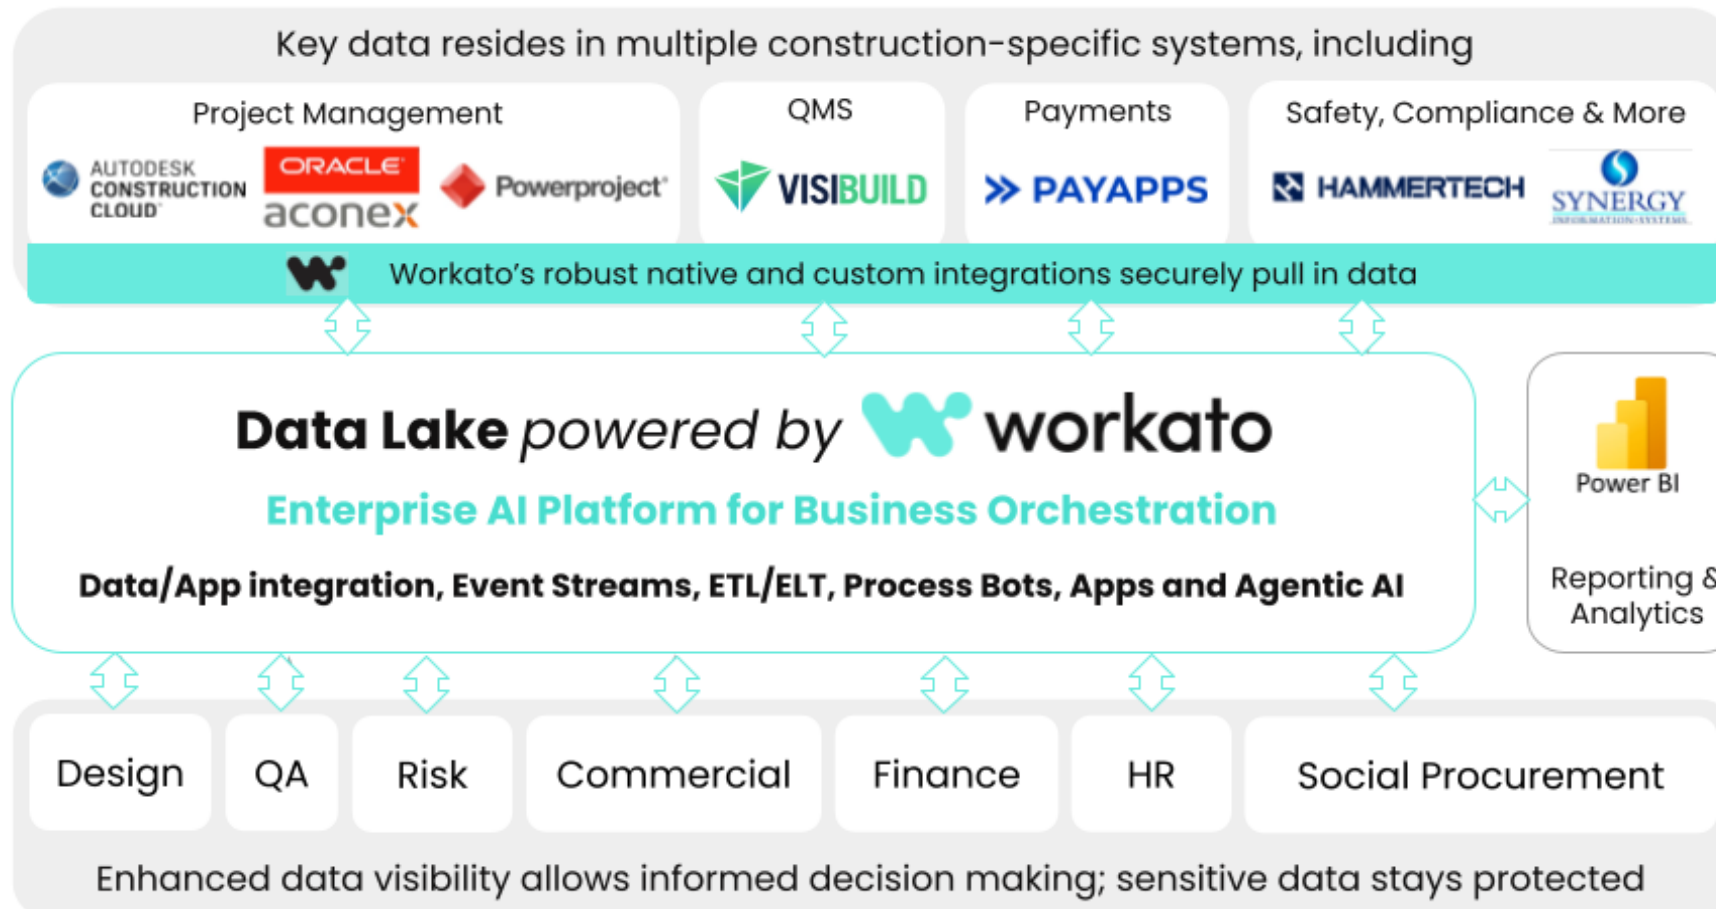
Key data resides in multiple construction-specific systems, including

Project Management

AUTODESK CONSTRUCTION CLOUD

ORACLE

aconex

Powerproject

QMS

VISIBUILD

Payments

PAYAPPS

Safety, Compliance & More

HAMMERTECH

SYNERGY
INFORMATION SYSTEMS

Workato's robust native and custom integrations securely pull in data

Data Lake powered by workato

Enterprise AI Platform for Business Orchestration

Data/App integration, Event Streams, ETL/ELT, Process Bots, Apps and Agentic AI

Power BI

Reporting & Analytics

Design

QA

Risk

Commercial

Finance

HR

Social Procurement

Enhanced data visibility allows informed decision making; sensitive data stays protected